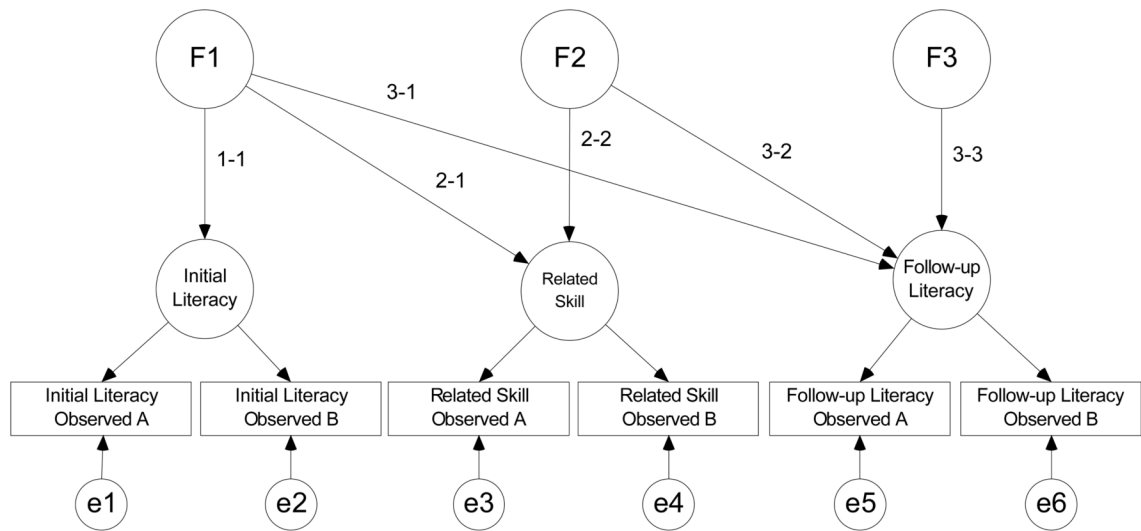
F1

F2

F3

3-1

1-1

2-2

3-2

3-3

2-1

Initial Literacy

Related Skill

Follow-up Literacy

Initial Literacy Observed A

Initial Literacy Observed B

Related Skill Observed A

Related Skill Observed B

Follow-up Literacy Observed A

Follow-up Literacy Observed B

e1

e2

e3

e4

e5

e6